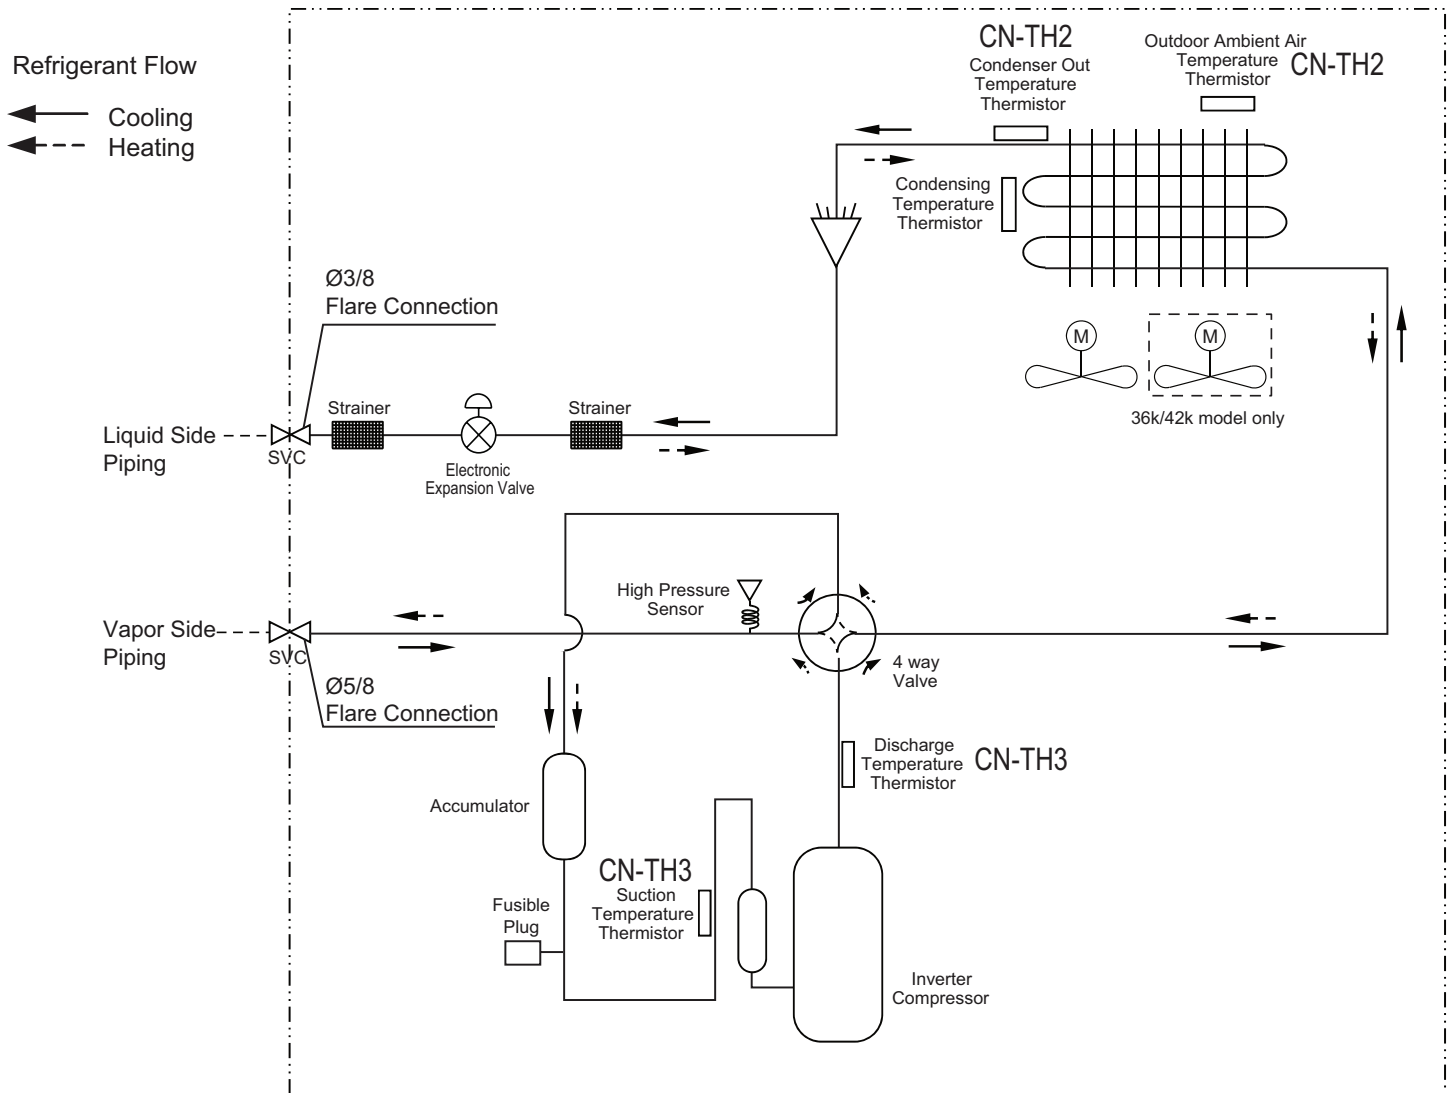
Refrigerant Flow

Cooling

Heating

CN-TH2
Condenser Out Temperature Thermistor

Outdoor Ambient Air Temperature Thermistor

CN-TH2

Condensing Temperature Thermistor

Ø3/8
Flare Connection

M

M

36k/42k model only

Strainer

Strainer

Liquid Side Piping

SVC

Electronic Expansion Valve

High Pressure Sensor

Vapor Side Piping

SVC

4 way Valve

Ø5/8
Flare Connection

Discharge Temperature Thermistor

CN-TH3

Accumulator

CN-TH3
Suction Temperature Thermistor

Fusible Plug

Inverter Compressor